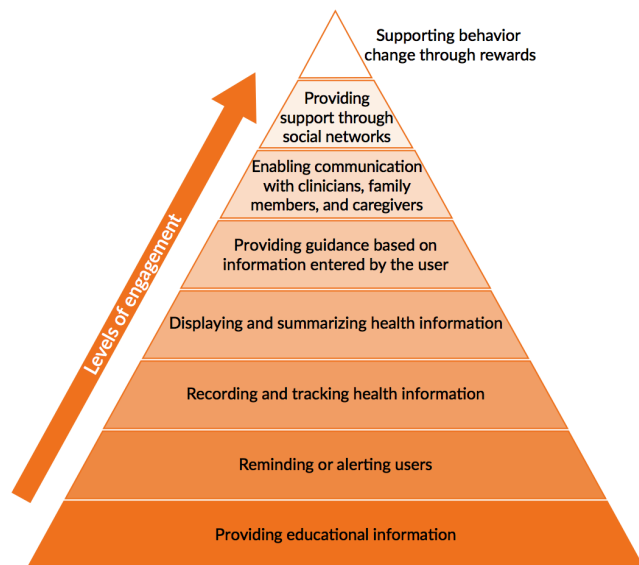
Supporting behavior change through rewards

Providing support through social networks

Enabling communication with clinicians, family members, and caregivers

Providing guidance based on information entered by the user

Displaying and summarizing health information

Recording and tracking health information

Reminding or alerting users

Providing educational information

Levels of engagement